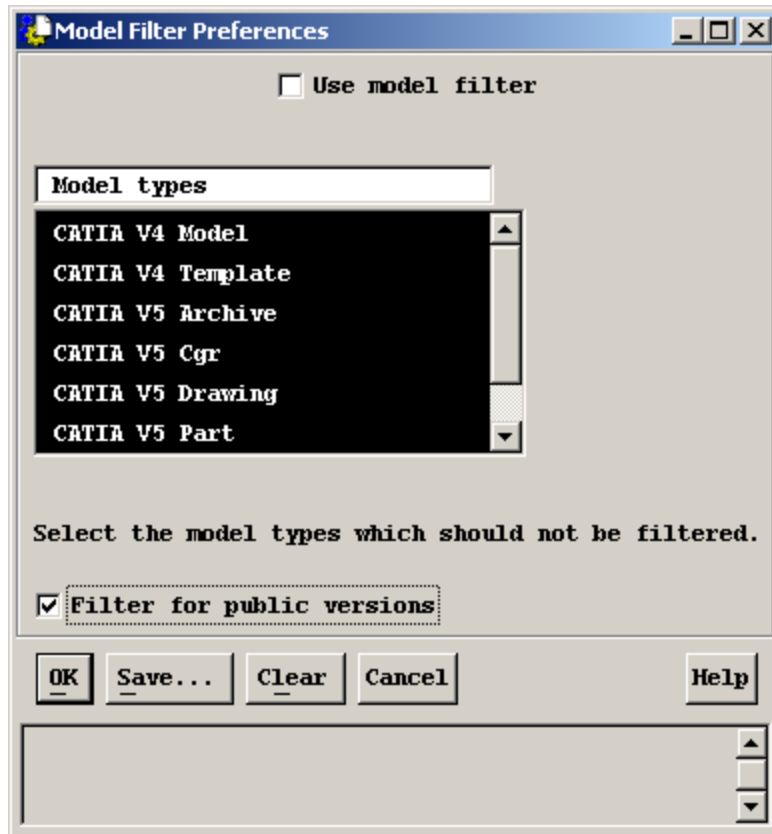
Model Filter Preferences

Use model filter

Model types

CATIA V4 Model
CATIA V4 Template
CATIA V5 Archive
CATIA V5 Cgr
CATIA V5 Drawing
CATIA V5 Part

Select the model types which should not be filtered.

Filter for public versions

OK Save... Clear Cancel Help